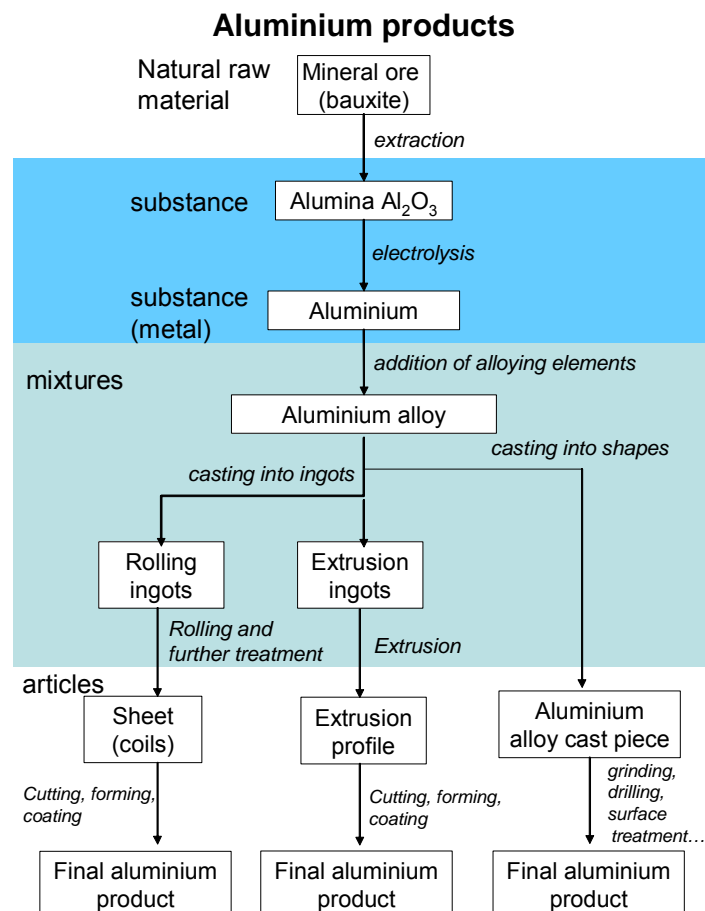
Aluminium products

Natural raw material

Mineral ore (bauxite)

extraction

substance

Alumina $Al_2O_3$

electrolysis

substance (metal)

Aluminium

addition of alloying elements

mixtures

Aluminium alloy

casting into shapes

casting into ingots

Rolling ingots

Extrusion ingots

Rolling and further treatment

Extrusion

articles

Sheet (coils)

Extrusion profile

Aluminium alloy cast piece

Cutting, forming, coating

Cutting, forming, coating

grinding, drilling, surface treatment…

Final aluminium product

Final aluminium product

Final aluminium product